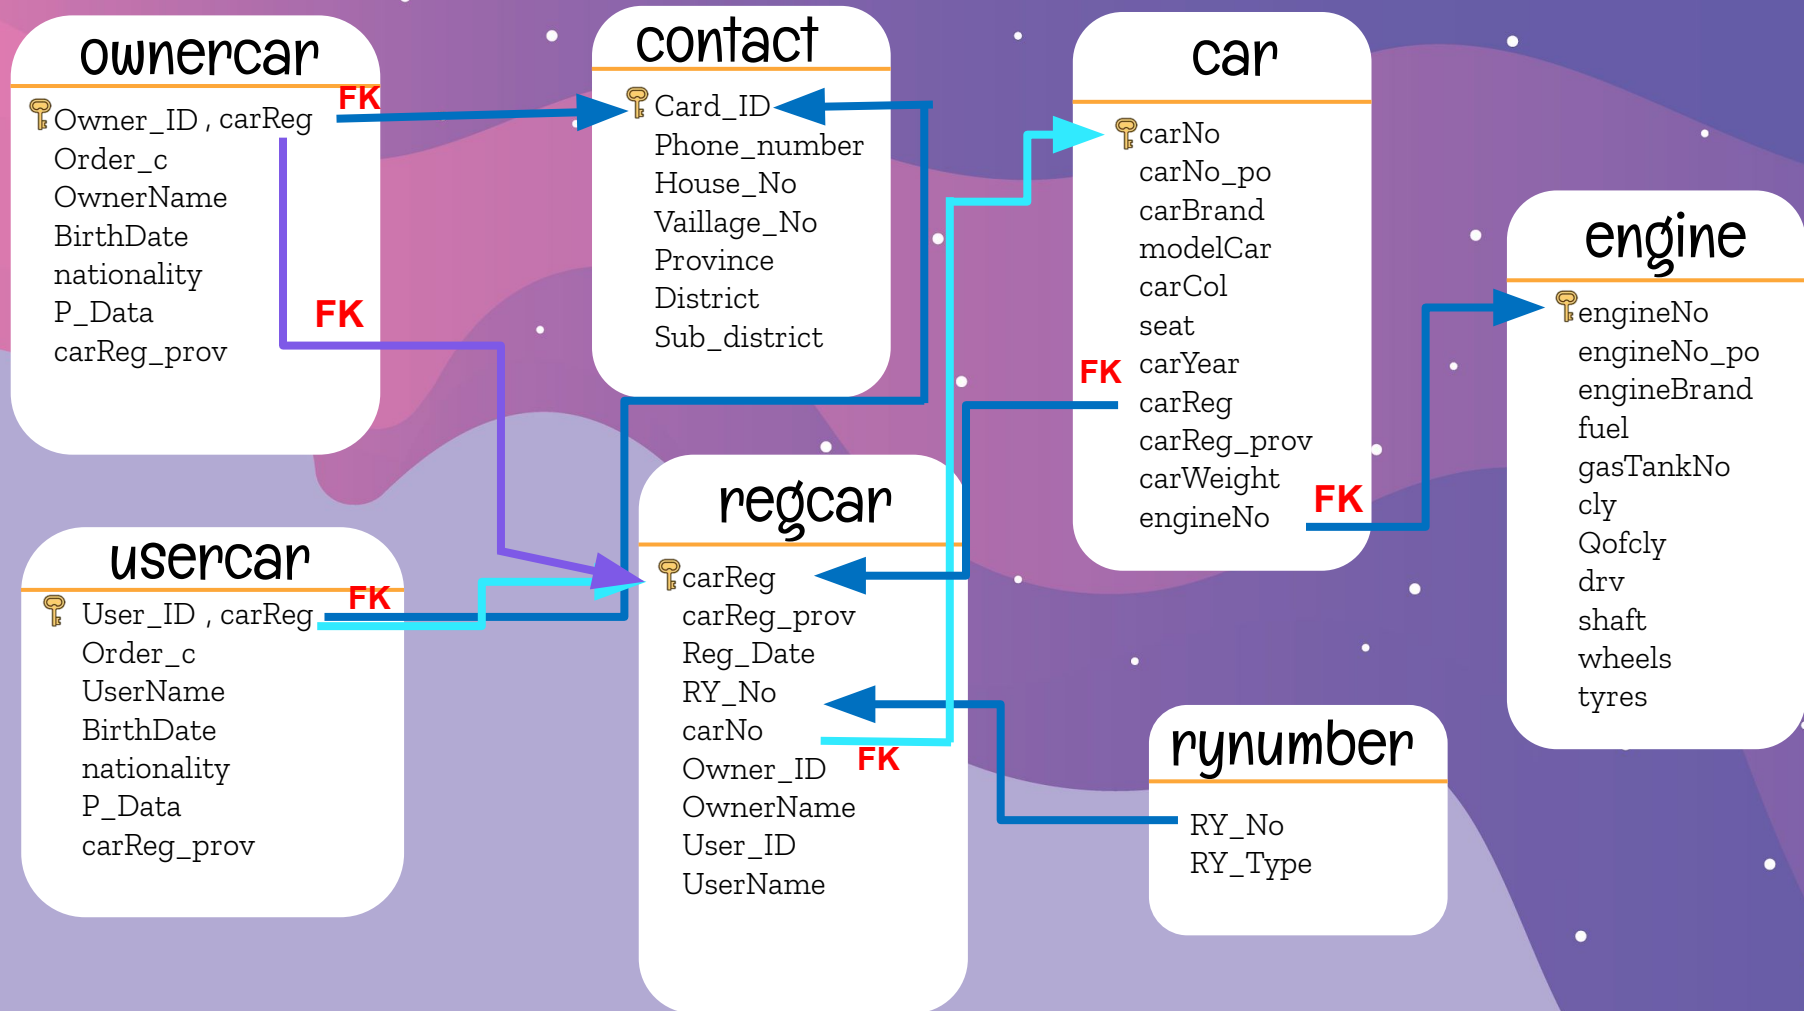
ownercar
Owner_ID , carReg FK
Order_c
OwnerName
BirthDate
nationality
P_Data FK
carReg_prov

contact
Card_ID
Phone_number
House_No
Vaillage_No
Province
District
Sub_district

car
carNo
carNo_po
carBrand
modelCar
carCol
seat
FK carYear
carReg
carReg_prov
carWeight
engineNo FK

engine
engineNo
engineNo_po
engineBrand
fuel
gasTankNo
cly
Qofcly
drv
shaft
wheels
tyres

usercar
User_ID , carReg FK
Order_c
UserName
BirthDate
nationality
P_Data
carReg_prov

regcar
carReg
carReg_prov
Reg_Date
RY_No
carNo FK
Owner_ID
OwnerName
User_ID
UserName

rynumber
RY_No
RY_Type